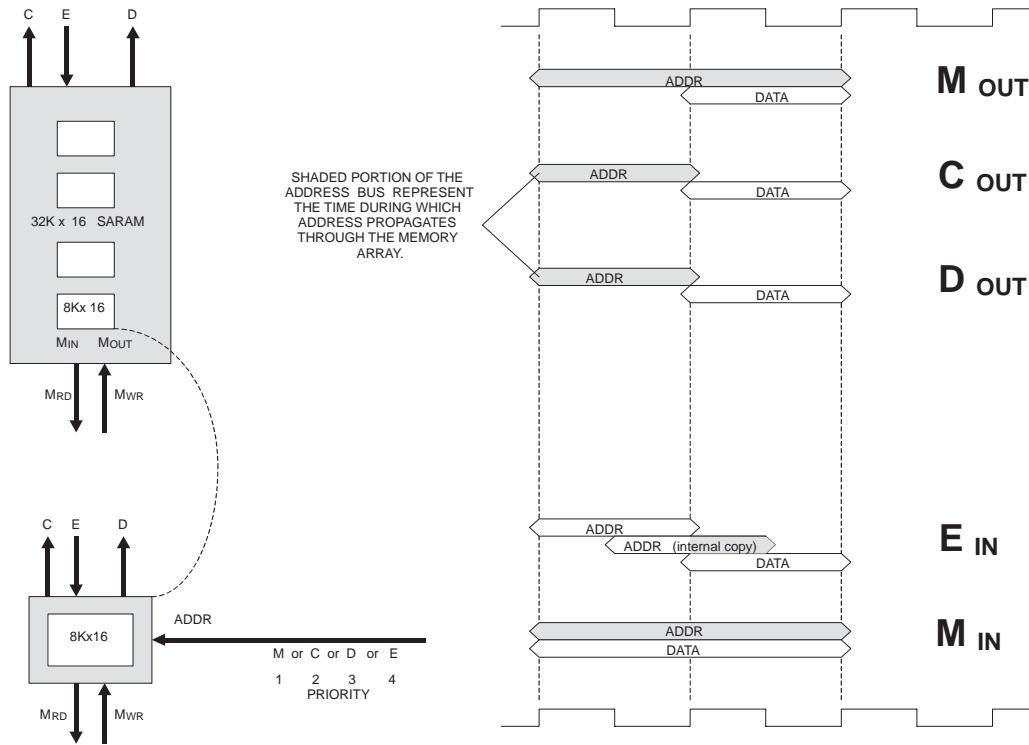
C E D

32K x 16 SARAM

8Kx 16

$M_{IN}$ $M_{OUT}$

$M_{RD}$ $M_{WR}$

SHADED PORTION OF THE ADDRESS BUS REPRESENT THE TIME DURING WHICH ADDRESS PROPAGATES THROUGH THE MEMORY ARRAY.

C E D

8Kx16

$M_{RD}$ $M_{WR}$

ADDR

M or C or D or E
1 2 3 4
PRIORITY

ADDR
DATA
$M_{OUT}$

ADDR
DATA
$C_{OUT}$

ADDR
DATA
$D_{OUT}$

ADDR
ADDR (internal copy)
DATA
$E_{IN}$

ADDR
DATA
$M_{IN}$